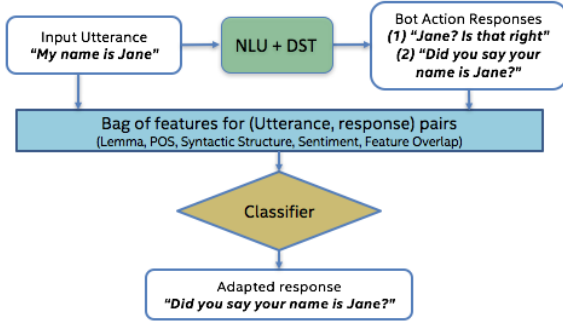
Input Utterance
"My name is Jane"

NLU + DST

Bot Action Responses
(1) "Jane? Is that right"
(2) "Did you say your name is Jane?"

Bag of features for (Utterance, response) pairs
(Lemma, POS, Syntactic Structure, Sentiment, Feature Overlap)

Classifier

Adapted response
"Did you say your name is Jane?"